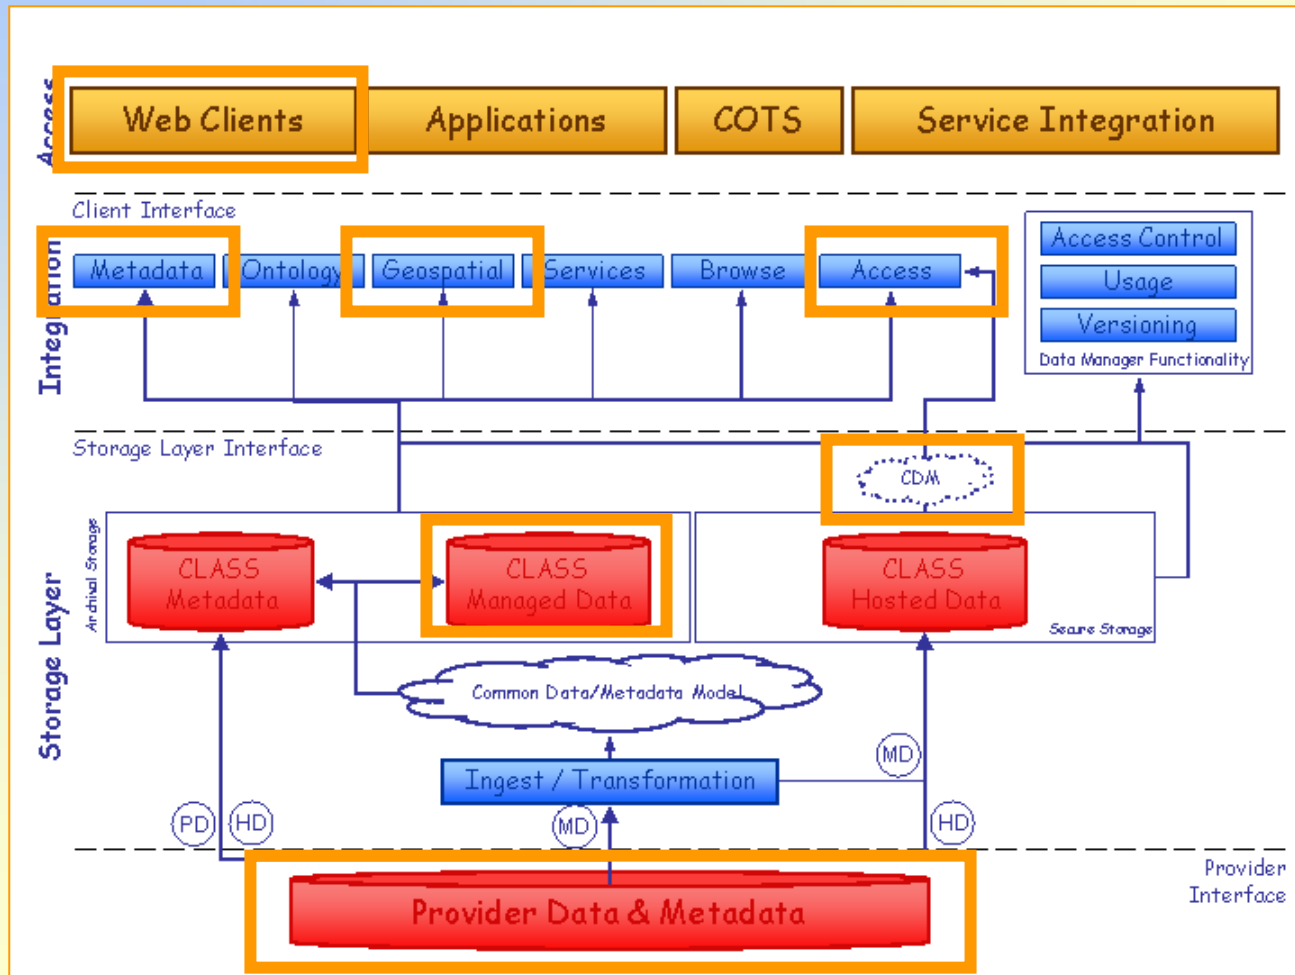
Access

Web Clients

Applications

COTS

Service Integration

Client Interface

Integration

Metadata

Ontology

Geospatial

Services

Browse

Access

Access Control

Usage

Versioning

Data Manager Functionality

Storage Layer Interface

CDM

Storage Layer

Archival Storage

CLASS Metadata

CLASS Managed Data

CLASS Hosted Data

Secure Storage

Common Data/Metadata Model

Ingest / Transformation

MD

PD

HD

MD

HD

Provider Interface

Provider Data & Metadata